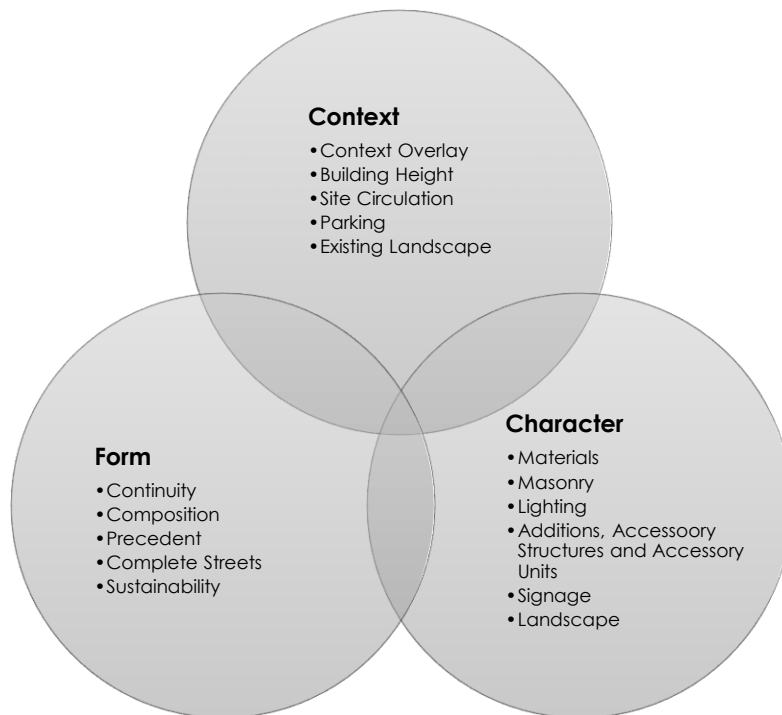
Context
• Context Overlay
• Building Height
• Site Circulation
• Parking
• Existing Landscape

Form
• Continuity
• Composition
• Precedent
• Complete Streets
• Sustainability

Character
• Materials
• Masonry
• Lighting
• Additions, Accessoory Structures and Accessory Units
• Signage
• Landscape